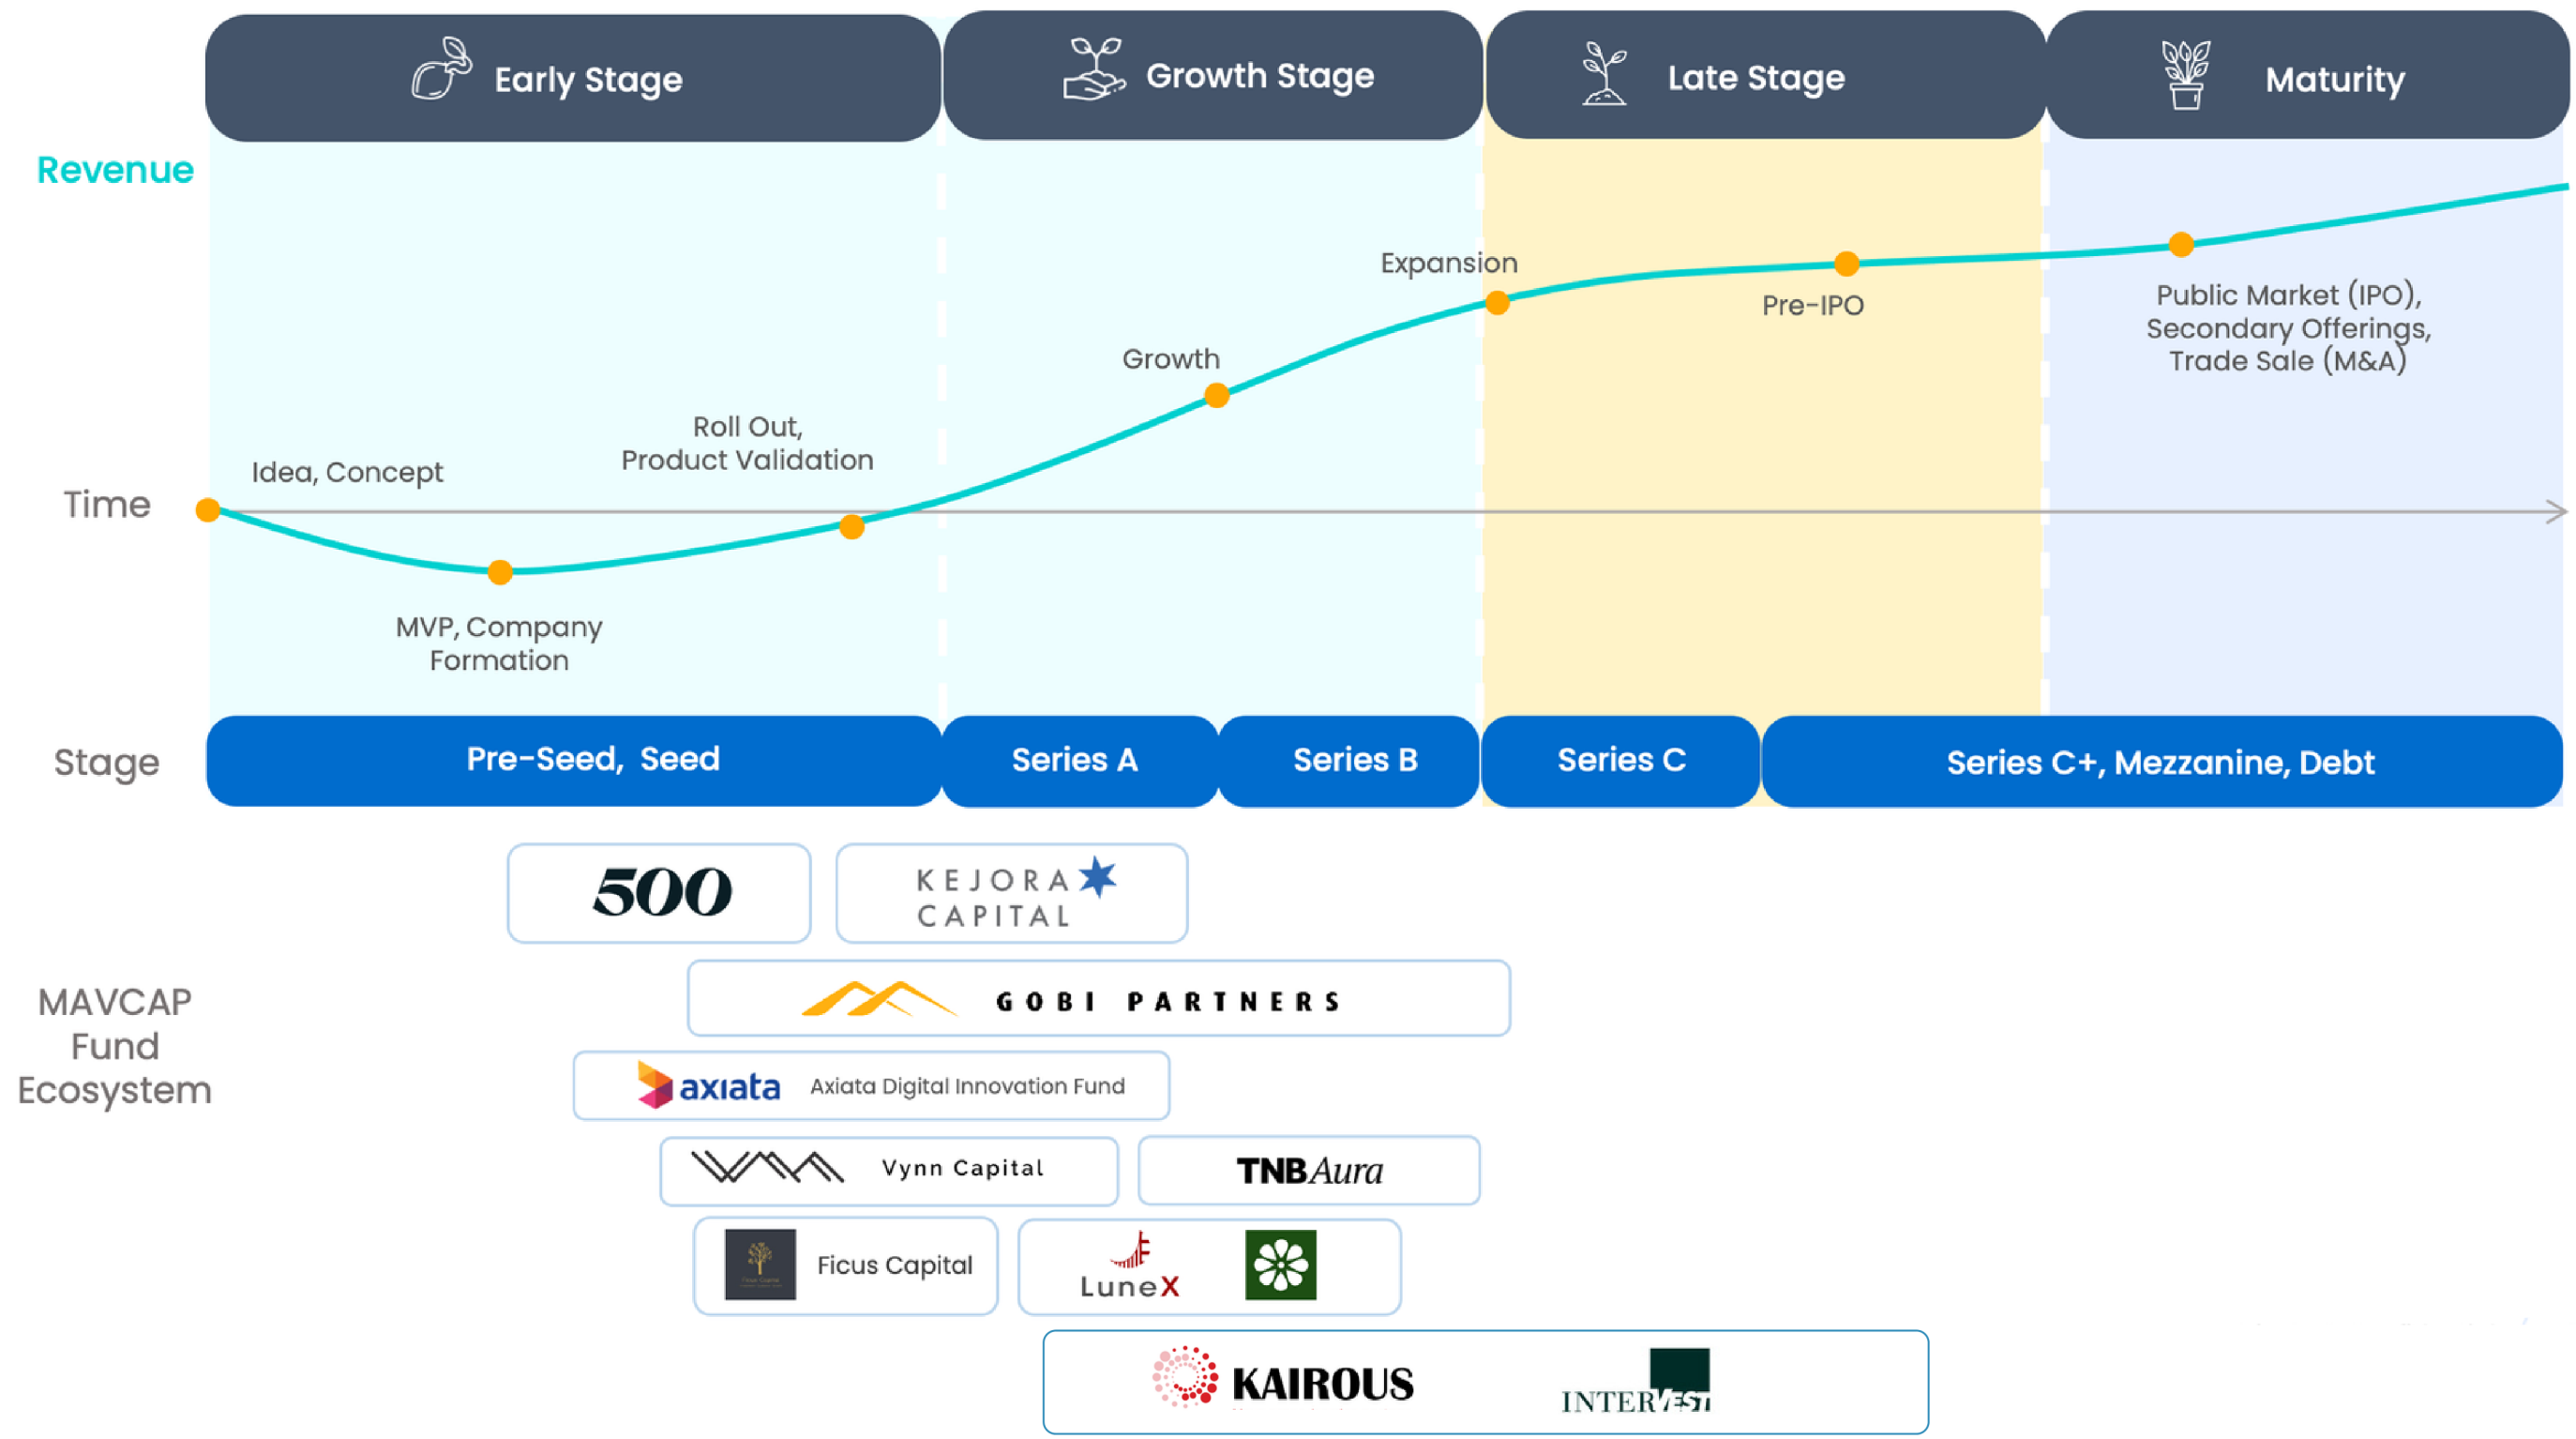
Early Stage
Growth Stage
Late Stage
Maturity

Revenue

Expansion
Pre-IPO
Public Market (IPO), Secondary Offerings, Trade Sale (M&A)
Growth
Roll Out, Product Validation
Idea, Concept
Time
MVP, Company Formation

Stage
Pre-Seed, Seed
Series A
Series B
Series C
Series C+, Mezzanine, Debt

MAVCAP Fund Ecosystem

500
KEJORA CAPITAL
GOBI PARTNERS
axiata Axiata Digital Innovation Fund
Vynn Capital
TNB Aura
Ficus Capital
LuneX
KAIROUS
INTERVEST